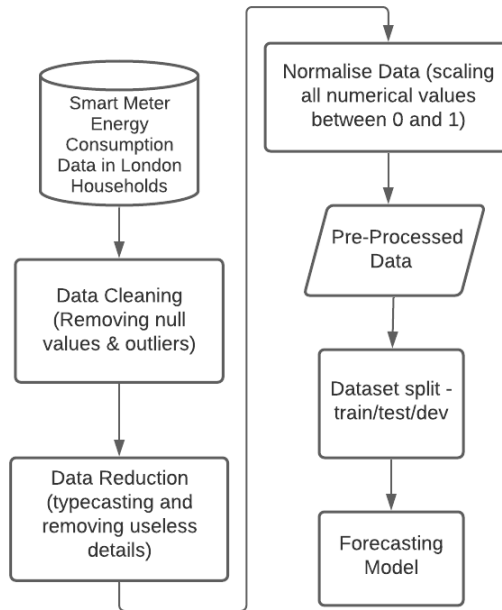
Smart Meter Energy Consumption Data in London Households

Data Cleaning (Removing null values & outliers)

Data Reduction (typecasting and removing useless details)

Normalise Data (scaling all numerical values between 0 and 1)

Pre-Processed Data

Dataset split - train/test/dev

Forecasting Model